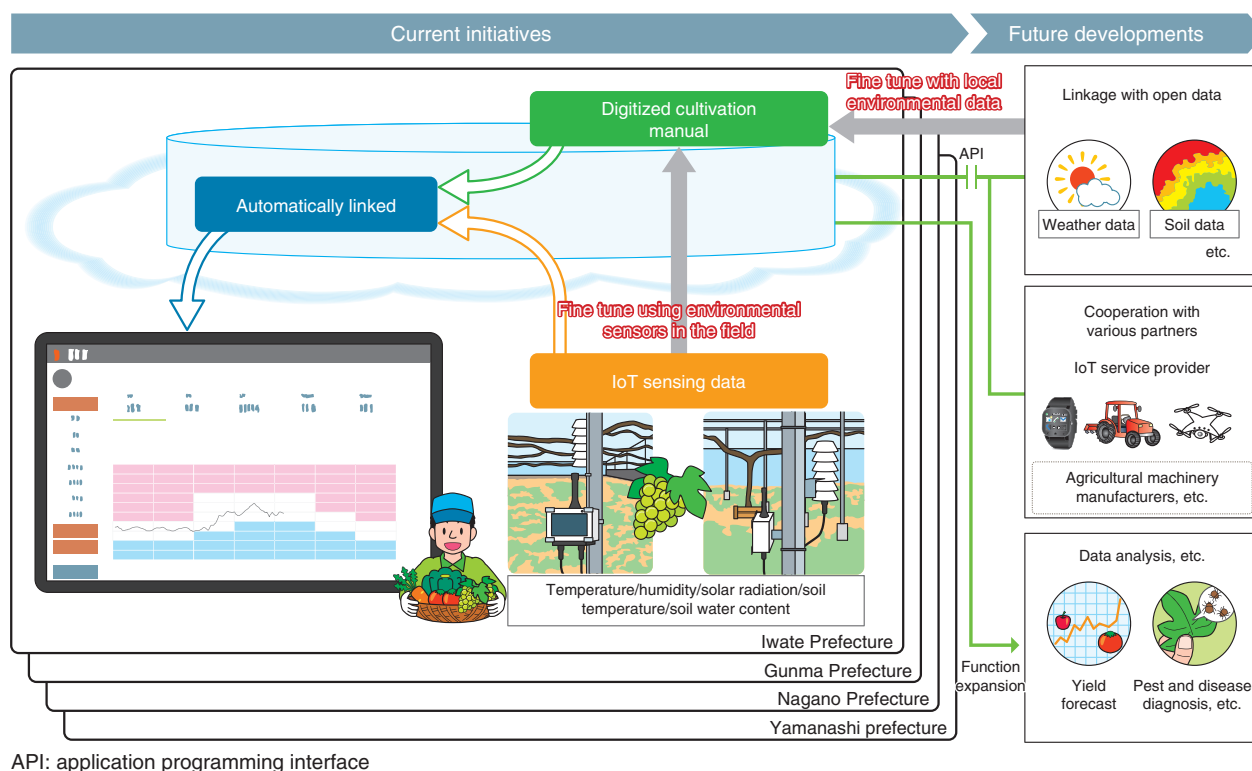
Current initiatives

Future developments

Fine tune with local environmental data

Digitized cultivation manual

Automatically linked

API

Fine tune using environmental sensors in the field

IoT sensing data

Temperature/humidity/solar radiation/soil temperature/soil water content

Iwate Prefecture

Gunma Prefecture

Nagano Prefecture

Yamanashi prefecture

Linkage with open data

Weather data

Soil data

etc.

Cooperation with various partners

IoT service provider

Agricultural machinery manufacturers, etc.

Data analysis, etc.

Function expansion

Yield forecast

Pest and disease diagnosis, etc.

API: application programming interface